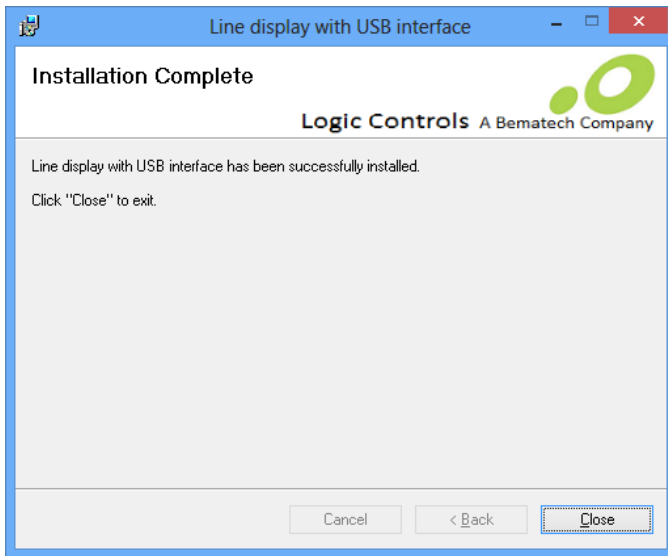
Line display with USB interface

Installation Complete

Logic Controls A Bematech Company

Line display with USB interface has been successfully installed.

Click "Close" to exit.

Cancel
< Back
Close